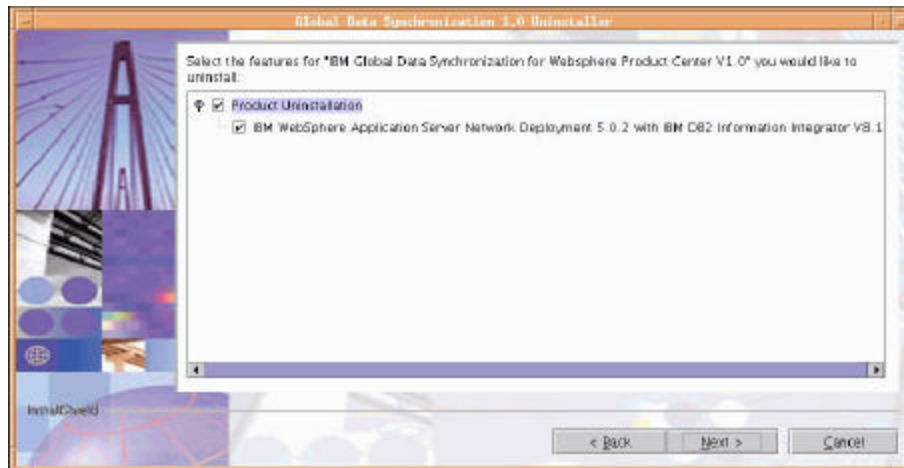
Global Data Synchronization 1.0 Uninstaller

Select the features for "IBM Global Data Synchronization for Websphere Product Center V1.0" you would like to uninstall:

Product Uninstallation

IBM WebSphere Application Server Network Deployment 5.0.2 with IBM DB2 Information Integrator V8.1

InstallShield

< Back

Next >

Cancel